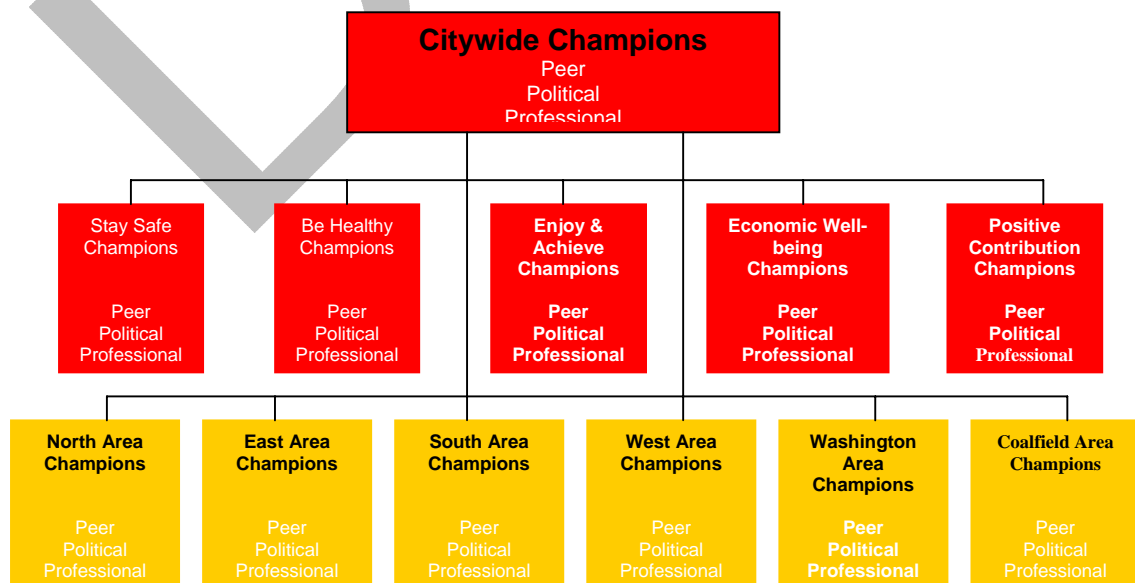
Citywide Champions
Peer
Political
Professional

Stay Safe Champions

Peer
Political
Professional

Be Healthy Champions

Peer
Political
Professional

Enjoy & Achieve Champions

Peer
Political
Professional

Economic Well-being Champions

Peer
Political
Professional

Positive Contribution Champions

Peer
Political
Professional

North Area Champions

Peer
Political
Professional

East Area Champions

Peer
Political
Professional

South Area Champions

Peer
Political
Professional

West Area Champions

Peer
Political
Professional

Washington Area Champions

Peer
Political
Professional

Coalfield Area Champions

Peer
Political
Professional